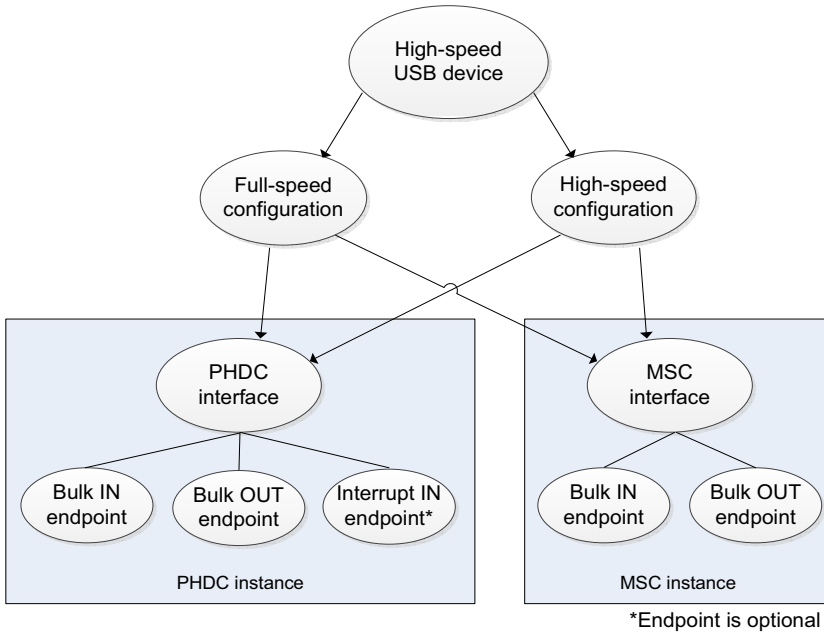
High-speed USB device

Full-speed configuration

High-speed configuration

PHDC interface

Bulk IN endpoint

Bulk OUT endpoint

Interrupt IN endpoint*

PHDC instance

MSC interface

Bulk IN endpoint

Bulk OUT endpoint

MSC instance

*Endpoint is optional